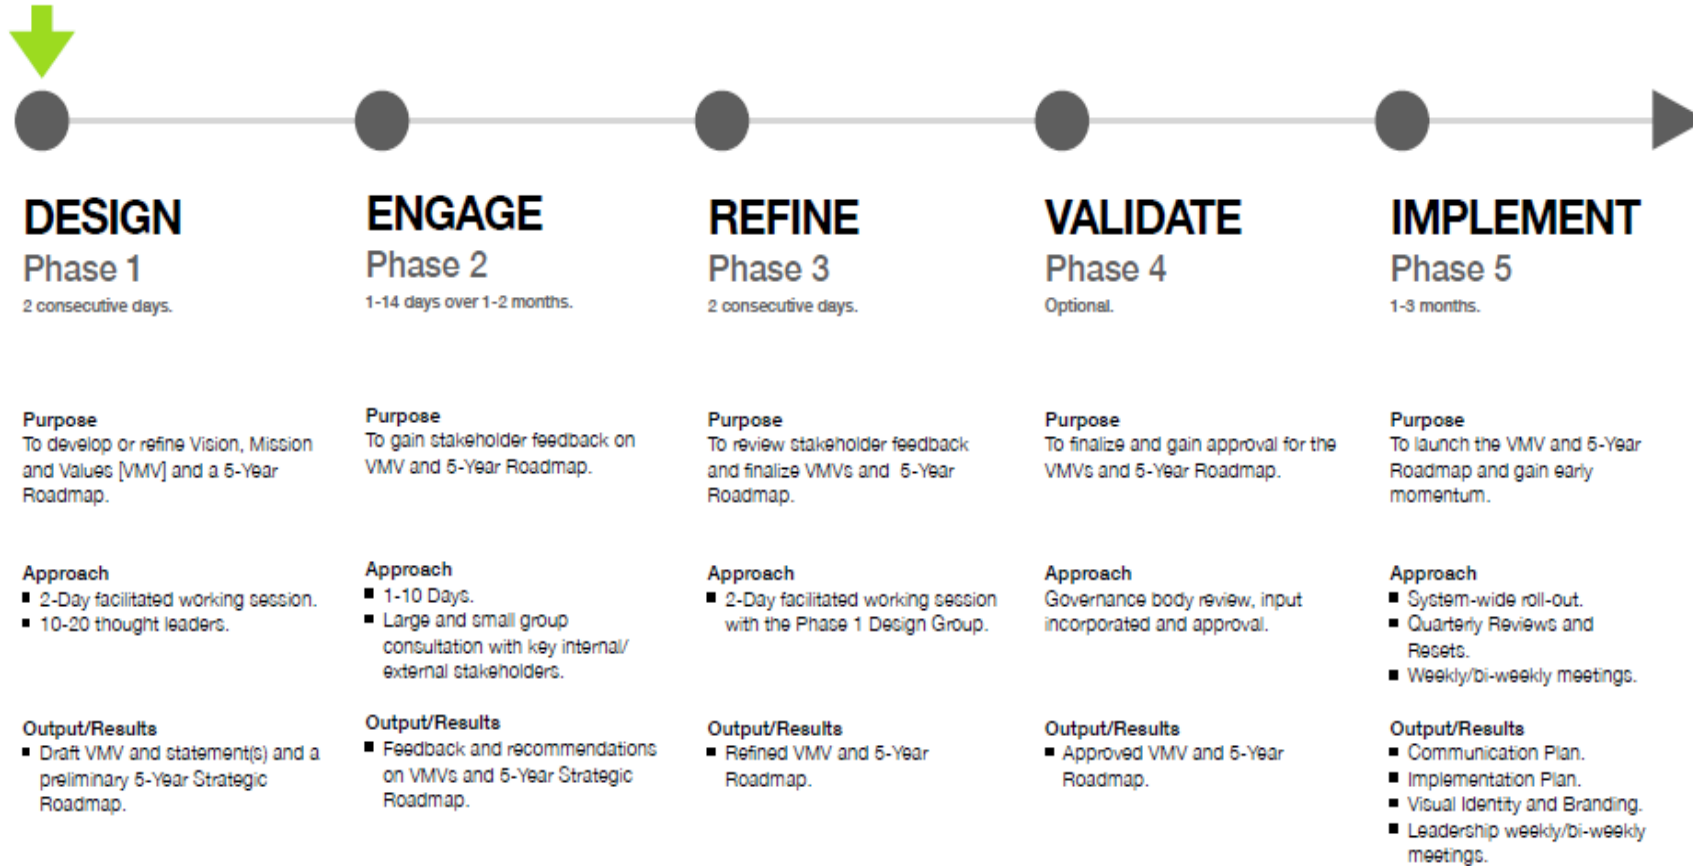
DESIGN
Phase 1
2 consecutive days.

Purpose
To develop or refine Vision, Mission and Values [VMV] and a 5-Year Roadmap.

Approach
■ 2-Day facilitated working session.
■ 10-20 thought leaders.

Output/Results
■ Draft VMV and statement(s) and a preliminary 5-Year Strategic Roadmap.

ENGAGE
Phase 2
1-14 days over 1-2 months.

Purpose
To gain stakeholder feedback on VMV and 5-Year Roadmap.

Approach
■ 1-10 Days.
■ Large and small group consultation with key internal/ external stakeholders.

Output/Results
■ Feedback and recommendations on VMVs and 5-Year Strategic Roadmap.

REFINE
Phase 3
2 consecutive days.

Purpose
To review stakeholder feedback and finalize VMVs and 5-Year Roadmap.

Approach
■ 2-Day facilitated working session with the Phase 1 Design Group.

Output/Results
■ Refined VMV and 5-Year Roadmap.

VALIDATE
Phase 4
Optional.

Purpose
To finalize and gain approval for the VMVs and 5-Year Roadmap.

Approach
Governance body review, input incorporated and approval.

Output/Results
■ Approved VMV and 5-Year Roadmap.

IMPLEMENT
Phase 5
1-3 months.

Purpose
To launch the VMV and 5-Year Roadmap and gain early momentum.

Approach
■ System-wide roll-out.
■ Quarterly Reviews and Resets.
■ Weekly/bi-weekly meetings.

Output/Results
■ Communication Plan.
■ Implementation Plan.
■ Visual Identity and Branding.
■ Leadership weekly/bi-weekly meetings.